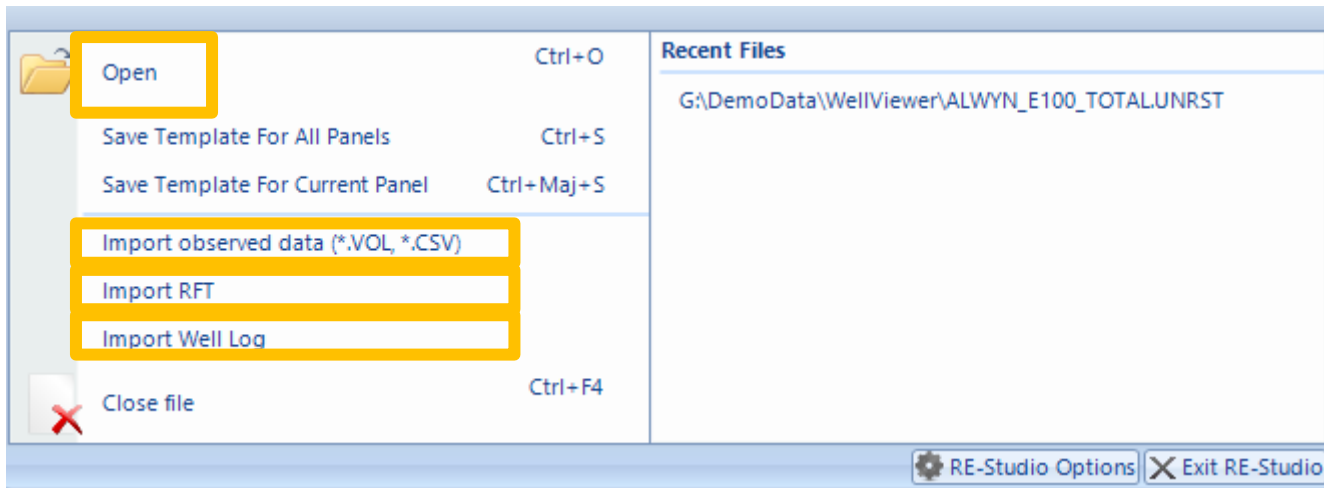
Open Ctrl+O

Save Template For All Panels Ctrl+S

Save Template For Current Panel Ctrl+Maj+S

Import observed data (*.VOL, *.CSV)

Import RFT

Import Well Log

Close file Ctrl+F4

Recent Files

G:\DemoData\WellViewer\ALWYN_E100_TOTAL.UNRST

RE-Studio Options

Exit RE-Studio